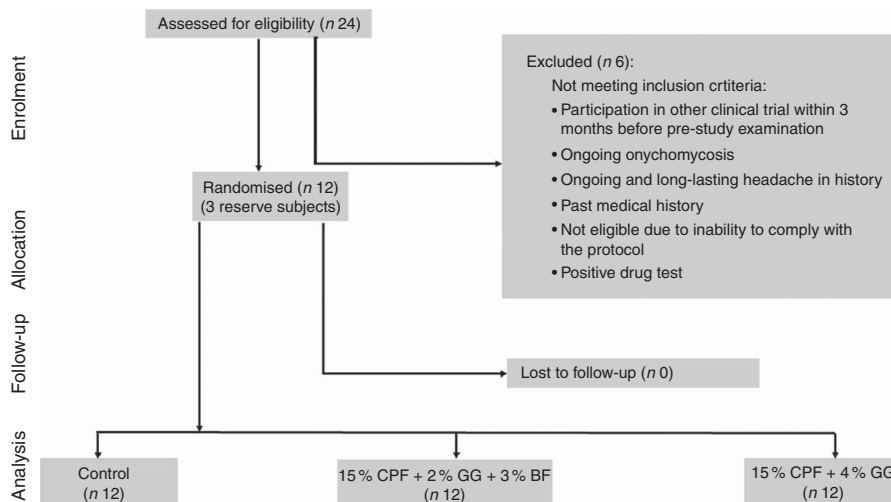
Enrolment

Allocation

Follow-up

Analysis

Assessed for eligibility (*n* 24)

Excluded (*n* 6):
Not meeting inclusion crtiteria:
• Participation in other clinical trial within 3 months before pre-study examination
• Ongoing onychomycosis
• Ongoing and long-lasting headache in history
• Past medical history
• Not eligible due to inability to comply with the protocol
• Positive drug test

Randomised (*n* 12)
(3 reserve subjects)

Lost to follow-up (*n* 0)

Control
(*n* 12)

15 % CPF + 2 % GG + 3 % BF
(*n* 12)

15 % CPF + 4 % GG
(*n* 12)